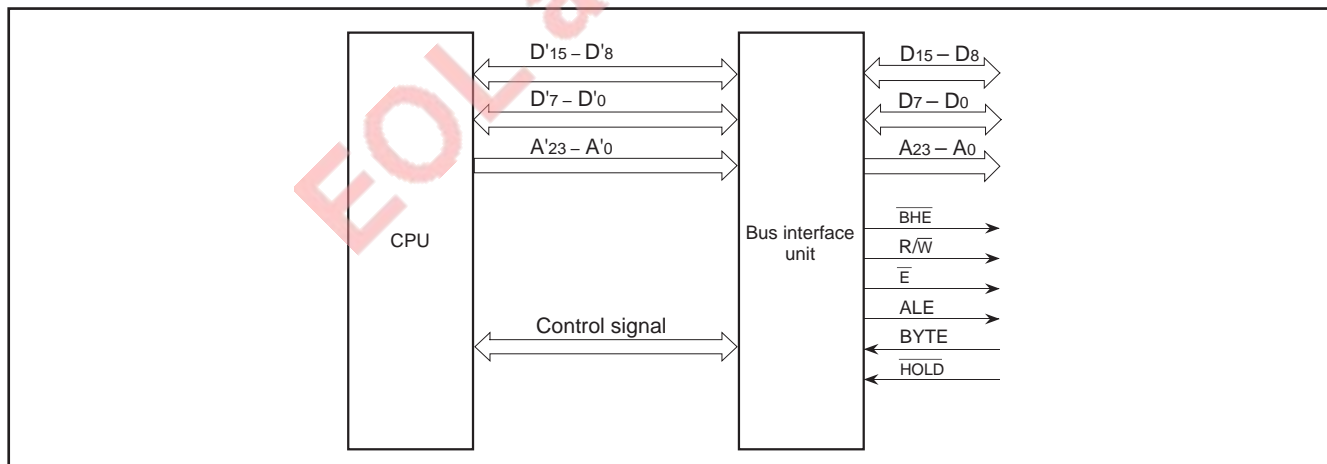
EOL

CPU

$D'_{15} – D'_{8}$

$D'_{7} – D'_{0}$

$A'_{23} – A'_{0}$

Control signal

Bus interface unit

$D_{15} – D_{8}$

$D_{7} – D_{0}$

$A_{23} – A_{0}$

$\overline{BHE}$

$R/\overline{W}$

$\overline{E}$

ALE

BYTE

$\overline{HOLD}$